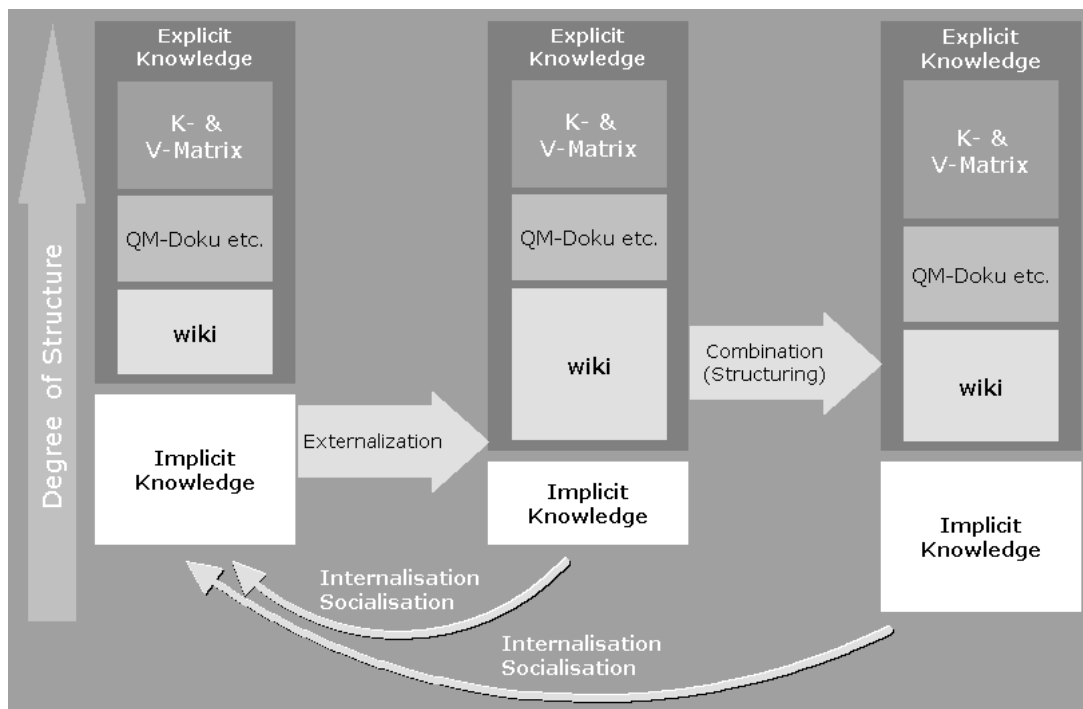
Degree of Structure

Explicit Knowledge

K- & V-Matrix

QM-Doku etc.

wiki

Implicit Knowledge

Externalization

Explicit Knowledge

K- & V-Matrix

QM-Doku etc.

wiki

Implicit Knowledge

Combination (Structuring)

Explicit Knowledge

K- & V-Matrix

QM-Doku etc.

wiki

Implicit Knowledge

Internalisation Socialisation

Internalisation Socialisation